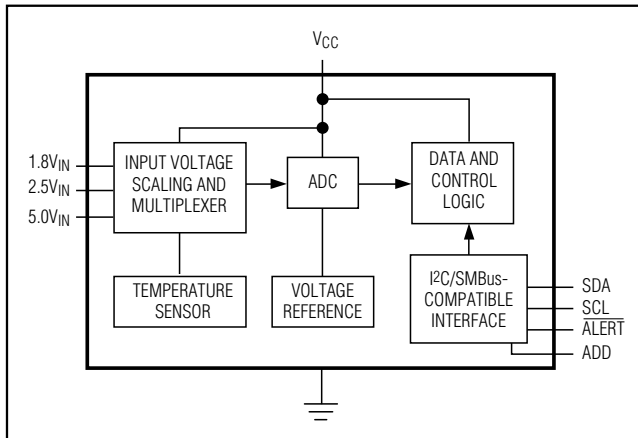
$V_{CC}$

$1.8V_{IN}$
$2.5V_{IN}$
$5.0V_{IN}$

INPUT VOLTAGE SCALING AND MULTIPLEXER

ADC

DATA AND CONTROL LOGIC

TEMPERATURE SENSOR

VOLTAGE REFERENCE

I2C/SMBus-COMPATIBLE INTERFACE

SDA
SCL
$\overline{ALERT}$
ADD